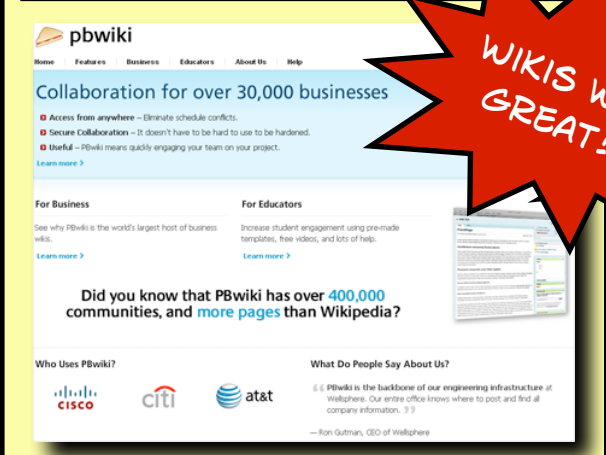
pbwiki

Home Features Business Educators About Us Help

WIKIS W GREAT!

Collaboration for over 30,000 businesses

Access from anywhere – Eliminate schedule conflicts.

Secure Collaboration – It doesn't have to be hard to use to be hardened.

Useful – PBwiki means quickly engaging your team on your project.

Learn more >

For Business

See why PBwiki is the world's largest host of business wikis.

Learn more >

For Educators

Increase student engagement using pre-made templates, free videos, and lots of help.

Learn more >

Did you know that PBwiki has over 400,000 communities, and more pages than Wikipedia?

Who Uses PBwiki?

cisco citi at&t

What Do People Say About Us?

PBwiki is the backbone of our engineering infrastructure at Wellsphere. Our entire office knows where to post and find all company information.

— Ron Gutman, CEO of Wellsphere